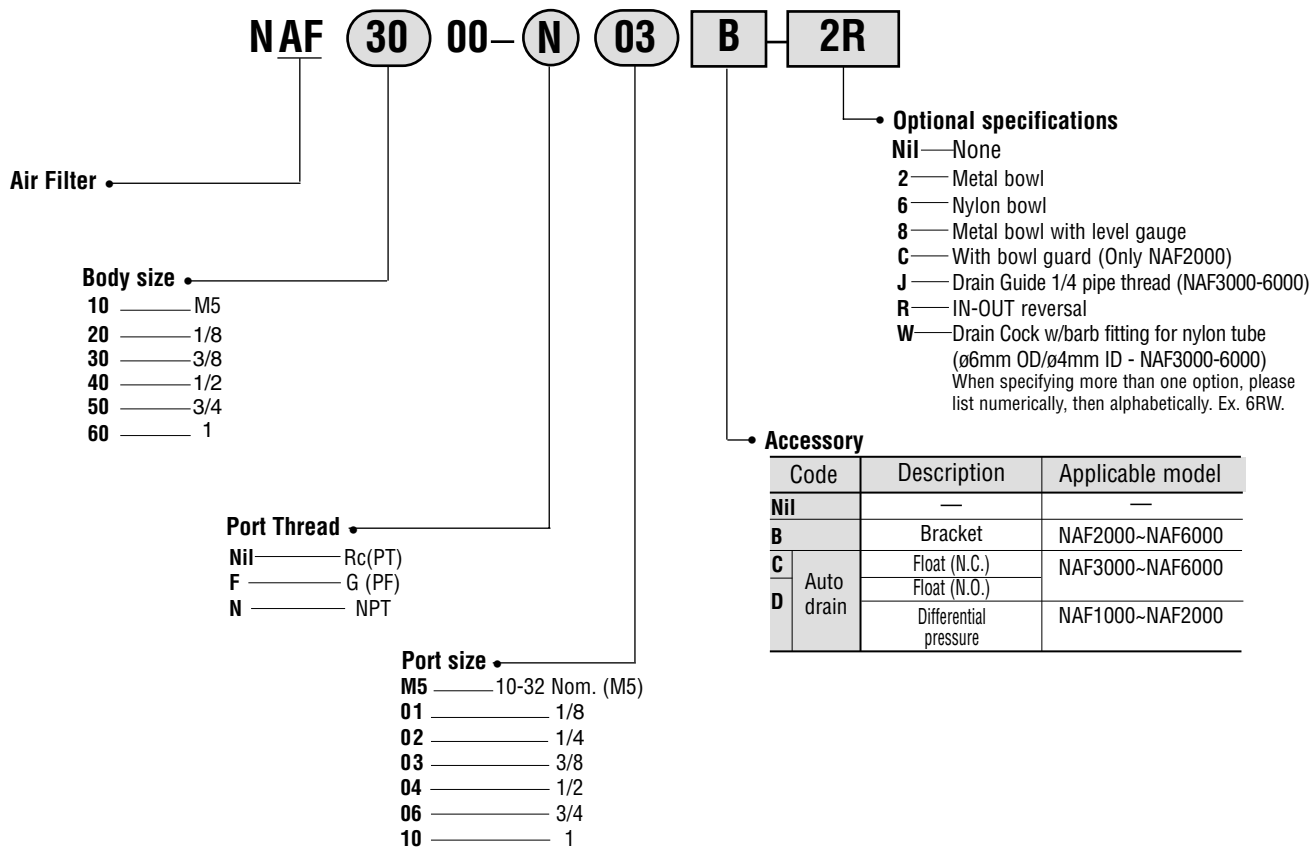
N AF 30 00 – N 03 B – 2R

Optional specifications
Nil — None
2 — Metal bowl
6 — Nylon bowl
8 — Metal bowl with level gauge
C — With bowl guard (Only NAF2000)
J — Drain Guide 1/4 pipe thread (NAF3000-6000)
R — IN-OUT reversal
W — Drain Cock w/barb fitting for nylon tube (ø6mm OD/ø4mm ID - NAF3000-6000)
When specifying more than one option, please list numerically, then alphabetically. Ex. 6RW.

Air Filter

Body size
10 — M5
20 — 1/8
30 — 3/8
40 — 1/2
50 — 3/4
60 — 1

Accessory

| Code | | Description | Applicable model |
|---|---|---|---|
| Nil | | — | — |
| B | | Bracket | NAF2000~NAF6000 |
| C | Auto drain | Float (N.C.) | NAF3000~NAF6000 |
| D | | Float (N.O.) | |
| | | Differential pressure | NAF1000~NAF2000 |

Port Thread
Nil — Rc(PT)
F — G (PF)
N — NPT

Port size
M5 — 10-32 Nom. (M5)
01 — 1/8
02 — 1/4
03 — 3/8
04 — 1/2
06 — 3/4
10 — 1